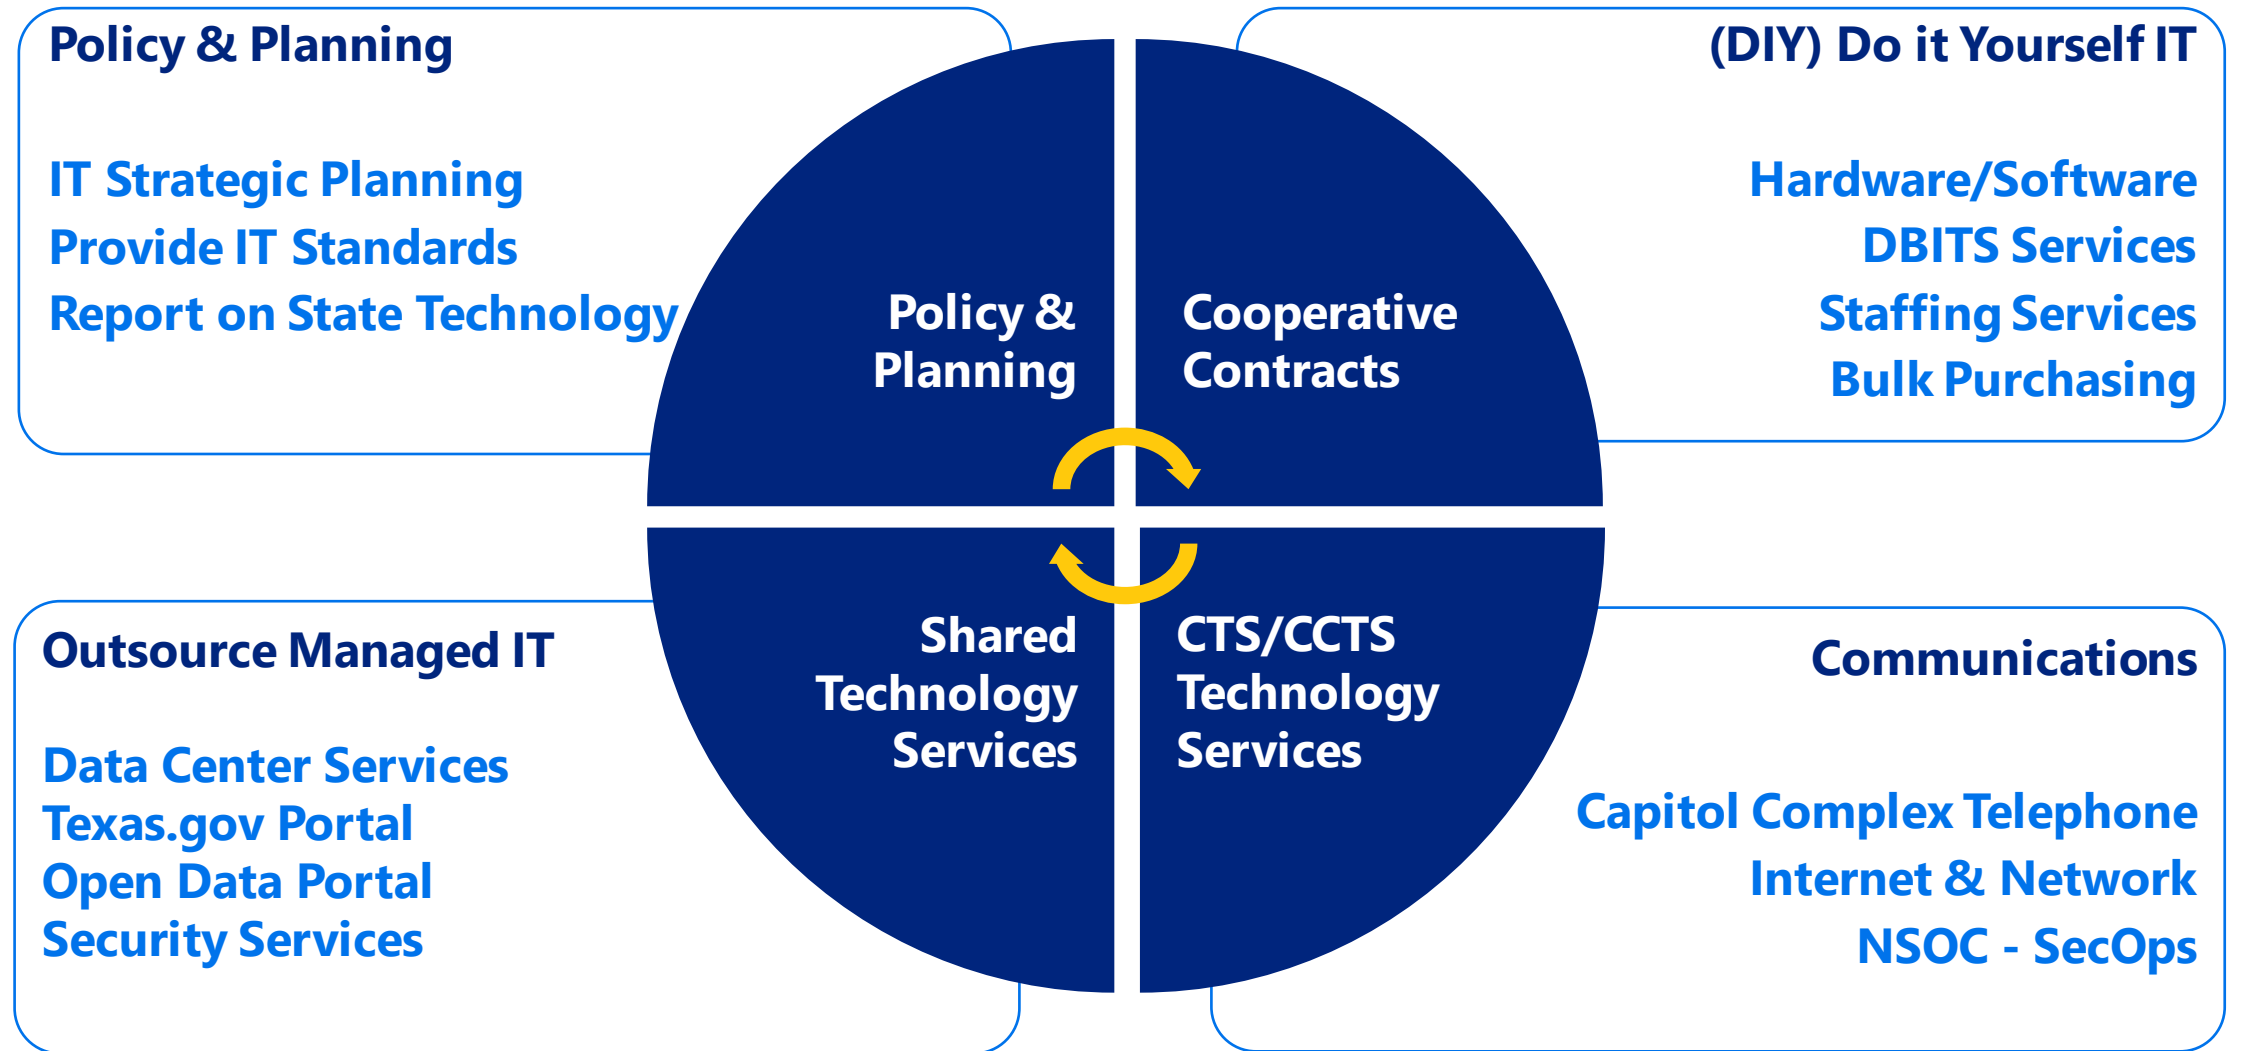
Policy & Planning

IT Strategic Planning
Provide IT Standards
Report on State Technology

(DIY) Do it Yourself IT

Hardware/Software
DBITS Services
Staffing Services
Bulk Purchasing

Policy & Planning

Cooperative Contracts

Shared Technology Services

CTS/CCTS Technology Services

Outsource Managed IT

Data Center Services
Texas.gov Portal
Open Data Portal
Security Services

Communications

Capitol Complex Telephone
Internet & Network
NSOC - SecOps